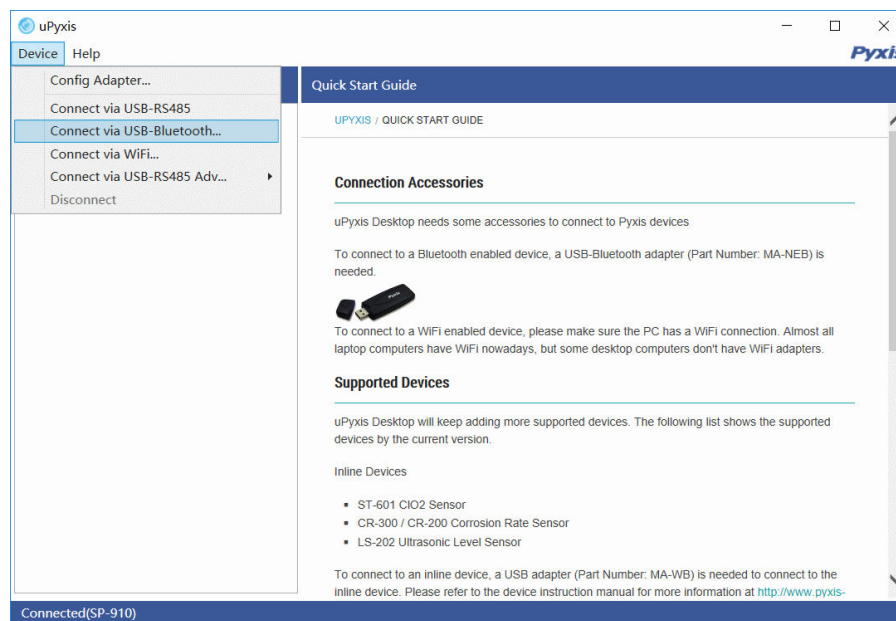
uPyxis

Device Help

Pyxi

Config Adapter...
Connect via USB-RS485
Connect via USB-Bluetooth...
Connect via WiFi...
Connect via USB-RS485 Adv...
Disconnect

Quick Start Guide

UPYXIS / QUICK START GUIDE

Connection Accessories

uPyxis Desktop needs some accessories to connect to Pyxis devices

To connect to a Bluetooth enabled device, a USB-Bluetooth adapter (Part Number: MA-NEB) is needed.

Pyxis

To connect to a WiFi enabled device, please make sure the PC has a WiFi connection. Almost all laptop computers have WiFi nowadays, but some desktop computers don't have WiFi adapters.

Supported Devices

uPyxis Desktop will keep adding more supported devices. The following list shows the supported devices by the current version.

Inline Devices

- ST-601 ClO2 Sensor
- CR-300 / CR-200 Corrosion Rate Sensor
- LS-202 Ultrasonic Level Sensor

To connect to an inline device, a USB adapter (Part Number: MA-WB) is needed to connect to the inline device. Please refer to the device instruction manual for more information at http://www.pyxis-

Connected(SP-910)